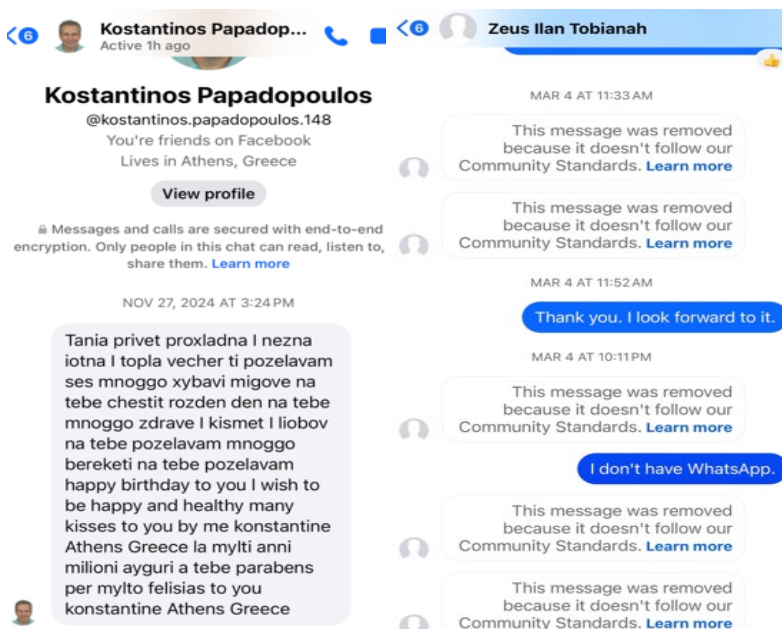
6 Kostantinos Papadop...
Active 1h ago

Kostantinos Papadopoulos
@kostantinos.papadopoulos.148
You're friends on Facebook
Lives in Athens, Greece
View profile

Messages and calls are secured with end-to-end encryption. Only people in this chat can read, listen to, share them. Learn more

NOV 27, 2024 AT 3:24 PM

Tania privet proxladna I nezna iotna I topla vecher ti pozelavam ses mnoggo xybavi migove na tebe chestit rozden den na tebe mnoggo zdrave I kismet I liobov na tebe pozelavam mnoggo bereketi na tebe pozelavam happy birthday to you I wish to be happy and healthy many kisses to you by me konstantine Athens Greece la mylti anni milioni ayguri a tebe parabens per mylto felisias to you konstantine Athens Greece

6 Zeus Ilan Tobianah

MAR 4 AT 11:33 AM

This message was removed because it doesn't follow our Community Standards. Learn more

This message was removed because it doesn't follow our Community Standards. Learn more

MAR 4 AT 11:52 AM

Thank you. I look forward to it.

MAR 4 AT 10:11 PM

This message was removed because it doesn't follow our Community Standards. Learn more

I don't have WhatsApp.

This message was removed because it doesn't follow our Community Standards. Learn more

This message was removed because it doesn't follow our Community Standards. Learn more